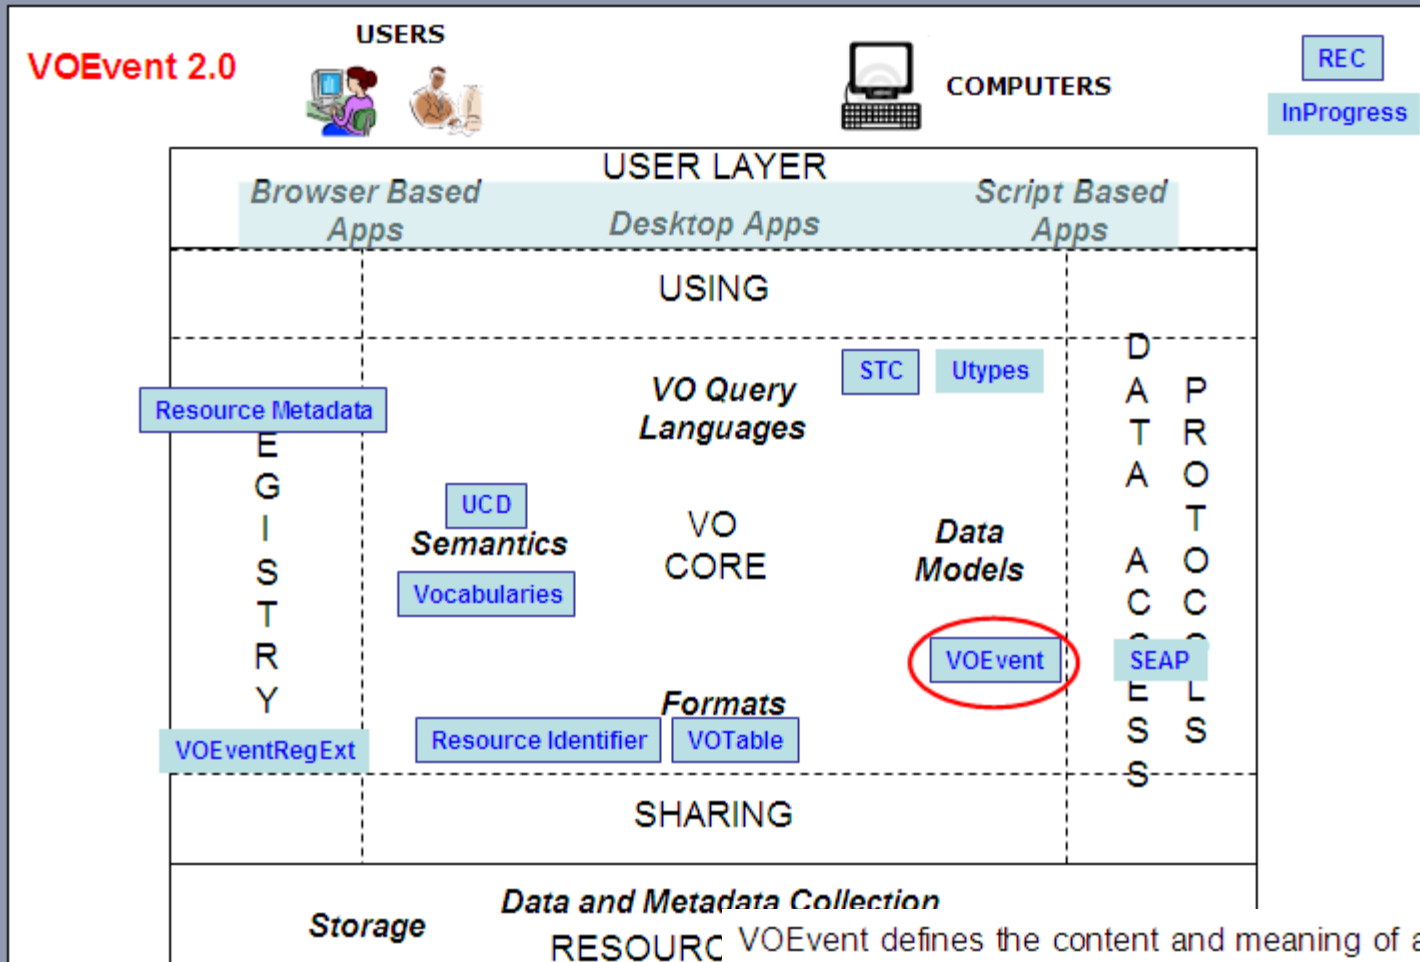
VOEvent 2.0

USERS

COMPUTERS

REC

InProgress

USER LAYER

Browser Based Apps

Desktop Apps

Script Based Apps

USING

Resource Metadata

E
G
I
S
T
R
Y

VOEventRegExt

VO Query Languages

STC

Utypes

UCD

Semantics

Vocabularies

VO CORE

Data Models

VOEvent

Formats

Resource Identifier

VOTable

D
A
T
A

A
C
C
E
S
S

P
R
O
T
O
C
O
L
S

SEAP

SHARING

Storage

Data and Metadata Collection

RESOURC

VOEvent defines the content and meaning of a